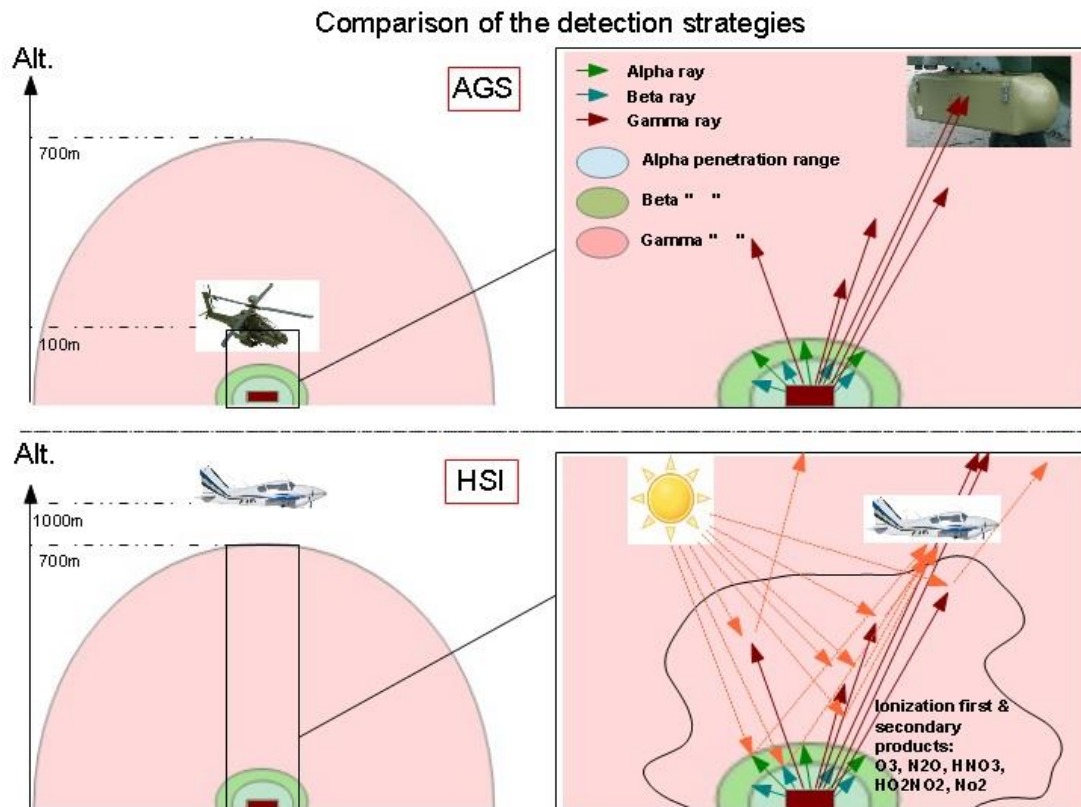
Comparison of the detection strategies

Alt.

AGS

700m

100m

Alpha ray
Beta ray
Gamma ray

Alpha penetration range

Beta " "

Gamma " "

Alt.

HSI

1000m

700m

Ionization first & secondary products: O3, N2O, HNO3, HO2NO2, No2